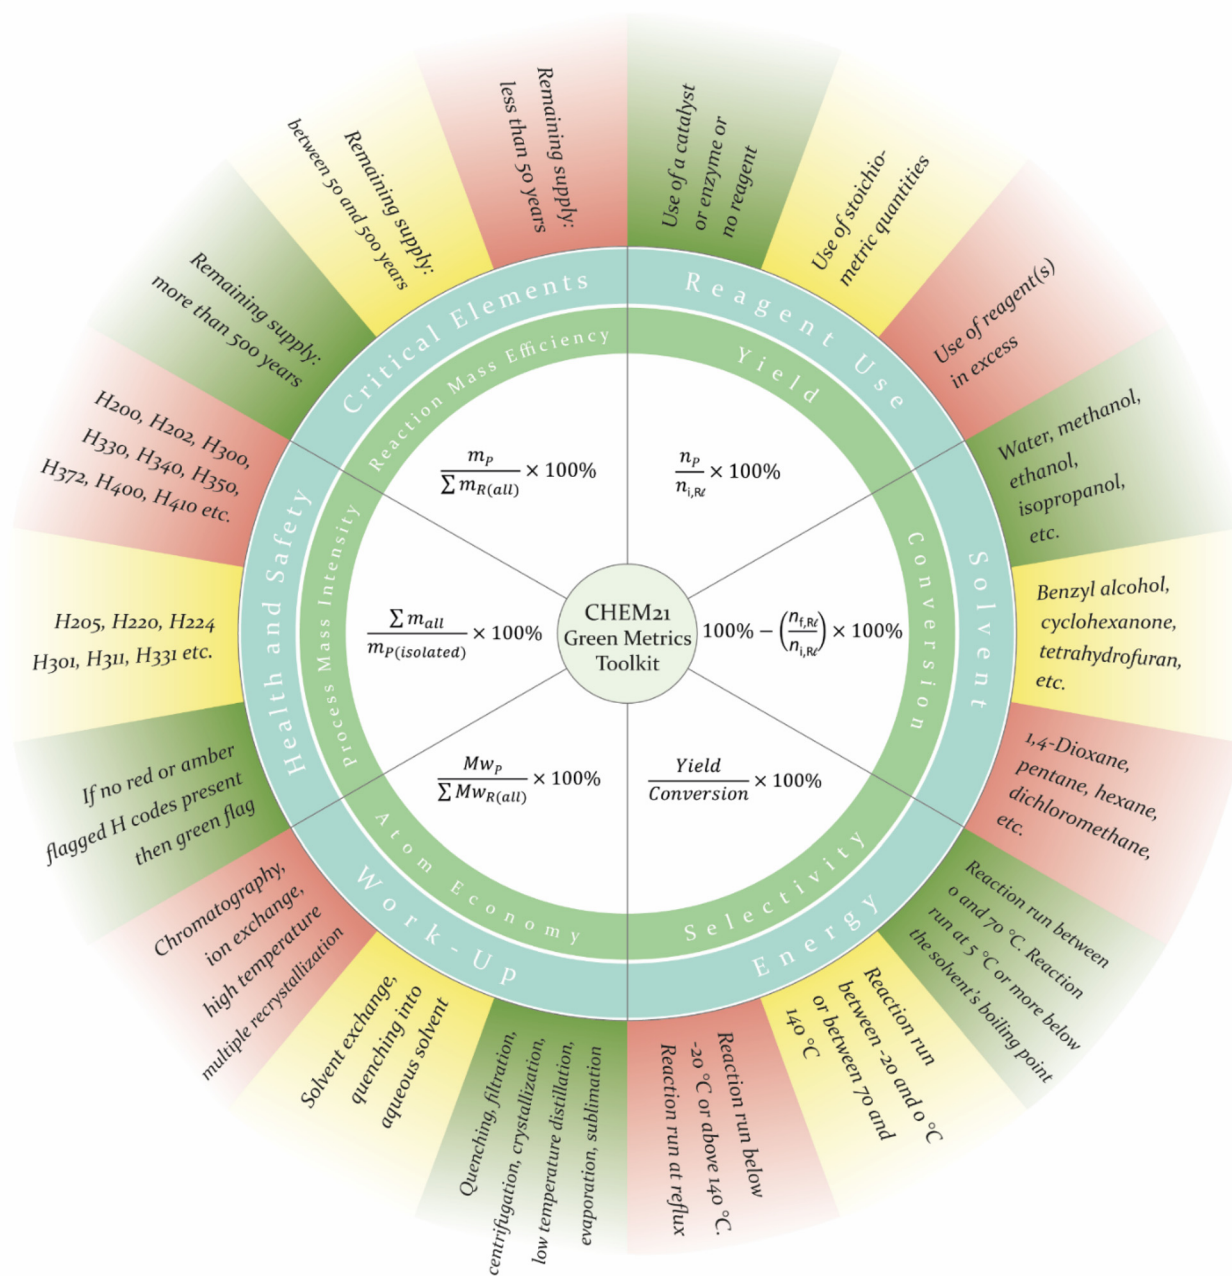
Remaining supply: less than 50 years

Remaining supply: between 50 and 500 years

Remaining supply: more than 500 years

Use of a catalyst or enzyme or no reagent

Use of stoichiometric quantities

Use of reagent(s) in excess

Water, methanol, ethanol, isopropanol, etc.

Benzyl alcohol, cyclohexanone, tetrahydrofuran, etc.

1,4-Dioxane, pentane, hexane, dichloromethane, etc.

Reaction run between 0 and 70 °C. Reaction run at 5 °C or more below the solvent's boiling point

Reaction run between -20 and 0 °C or between 70 and 140 °C

Reaction run below -20 °C or above 140 °C. Reaction run at reflux

Quenching, filtration, centrifugation, crystallization, low temperature distillation, evaporation, sublimation

Solvent exchange, quenching into aqueous solvent

Chromatography, ion exchange, high temperature multiple recrystallization

If no red or amber flagged H codes present then green flag

H205, H220, H224 H301, H311, H331 etc.

H200, H202, H300, H330, H340, H350, H372, H400, H410 etc.

Critical Elements

Reagent Use

Solvent

Energy

Work-Up

Health and Safety

Reaction Mass Efficiency

Yield

Conversion

Selectivity

Atom Economy

Process Mass Intensity

$\frac{m_P}{\sum m_{R(all)}} \times 100\%$

$\frac{n_P}{n_{i,R\ell}} \times 100\%$

$100\% - \left(\frac{n_{f,R\ell}}{n_{i,R\ell}}\right) \times 100\%$

$\frac{Yield}{Conversion} \times 100\%$

$\frac{Mw_P}{\sum Mw_{R(all)}} \times 100\%$

$\frac{\sum m_{all}}{m_{P(isolated)}} \times 100\%$

CHEM21 Green Metrics Toolkit